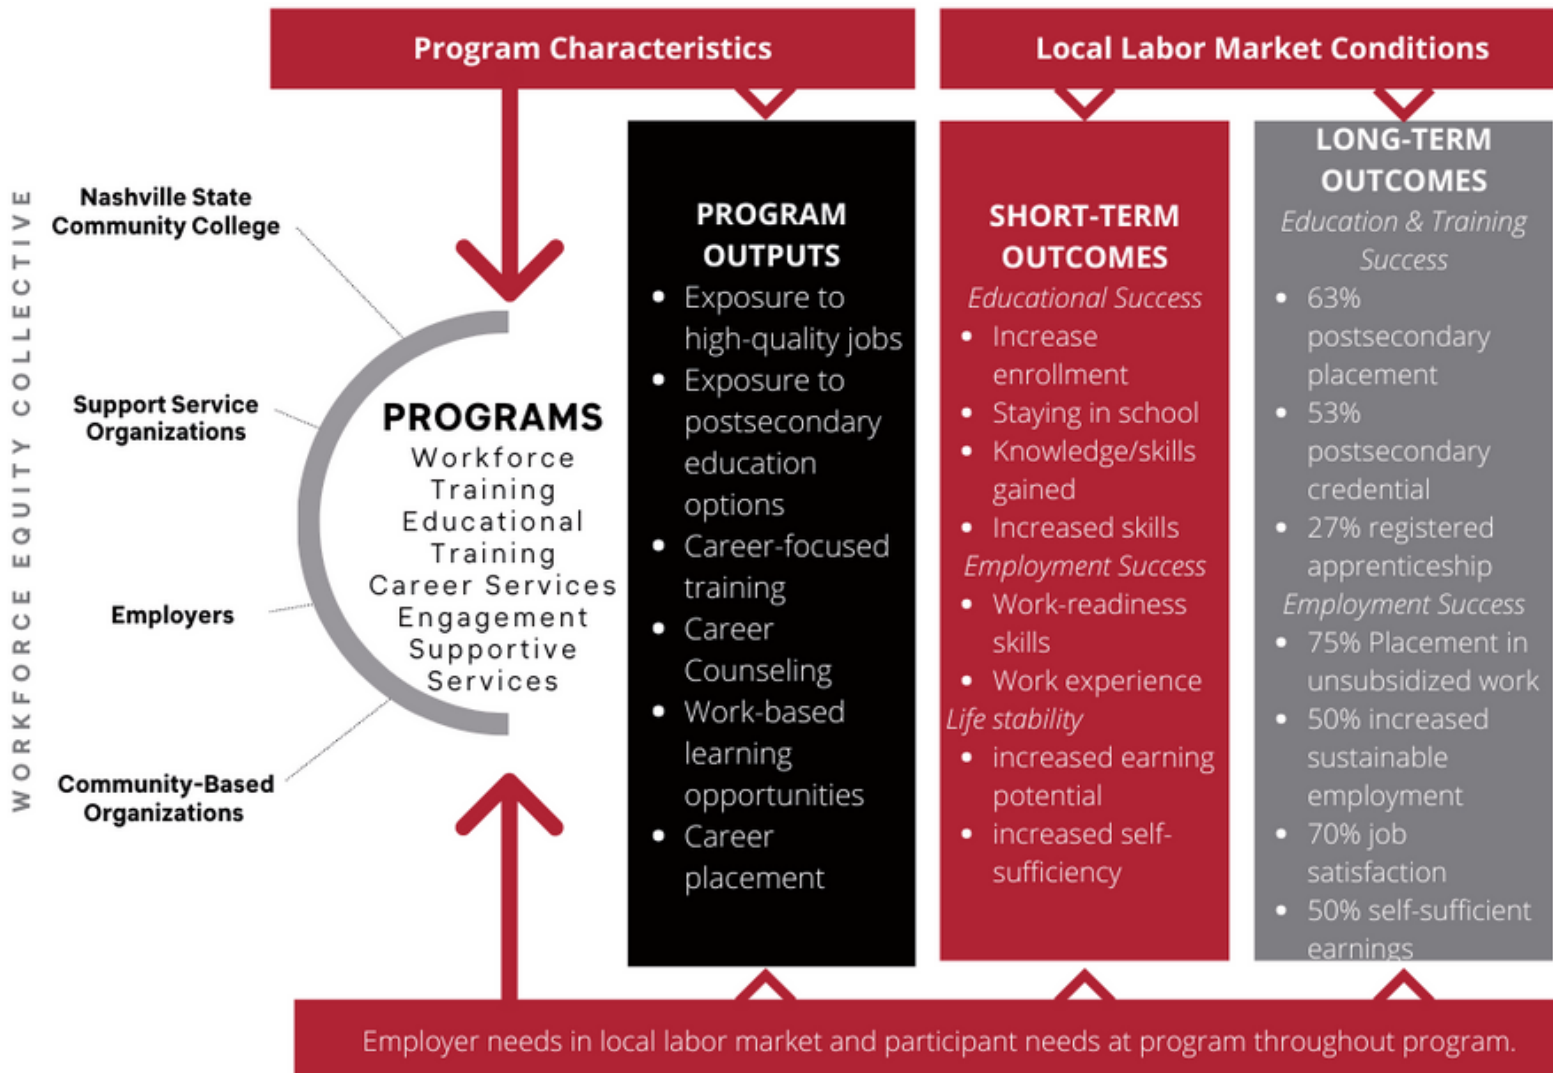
Program Characteristics

Local Labor Market Conditions

WORKFORCE EQUITY COLLECTIVE

Nashville State Community College

Support Service Organizations

Employers

Community-Based Organizations

PROGRAMS
Workforce Training
Educational Training
Career Services
Engagement
Supportive Services

PROGRAM OUTPUTS
- Exposure to high-quality jobs
- Exposure to postsecondary education options
- Career-focused training
- Career Counseling
- Work-based learning opportunities
- Career placement

SHORT-TERM OUTCOMES
Educational Success
- Increase enrollment
- Staying in school
- Knowledge/skills gained
- Increased skills
Employment Success
- Work-readiness skills
- Work experience
Life stability
- increased earning potential
- increased self-sufficiency

LONG-TERM OUTCOMES
Education & Training Success
- 63% postsecondary placement
- 53% postsecondary credential
- 27% registered apprenticeship
Employment Success
- 75% Placement in unsubsidized work
- 50% increased sustainable employment
- 70% job satisfaction
- 50% self-sufficient earnings

Employer needs in local labor market and participant needs at program throughout program.